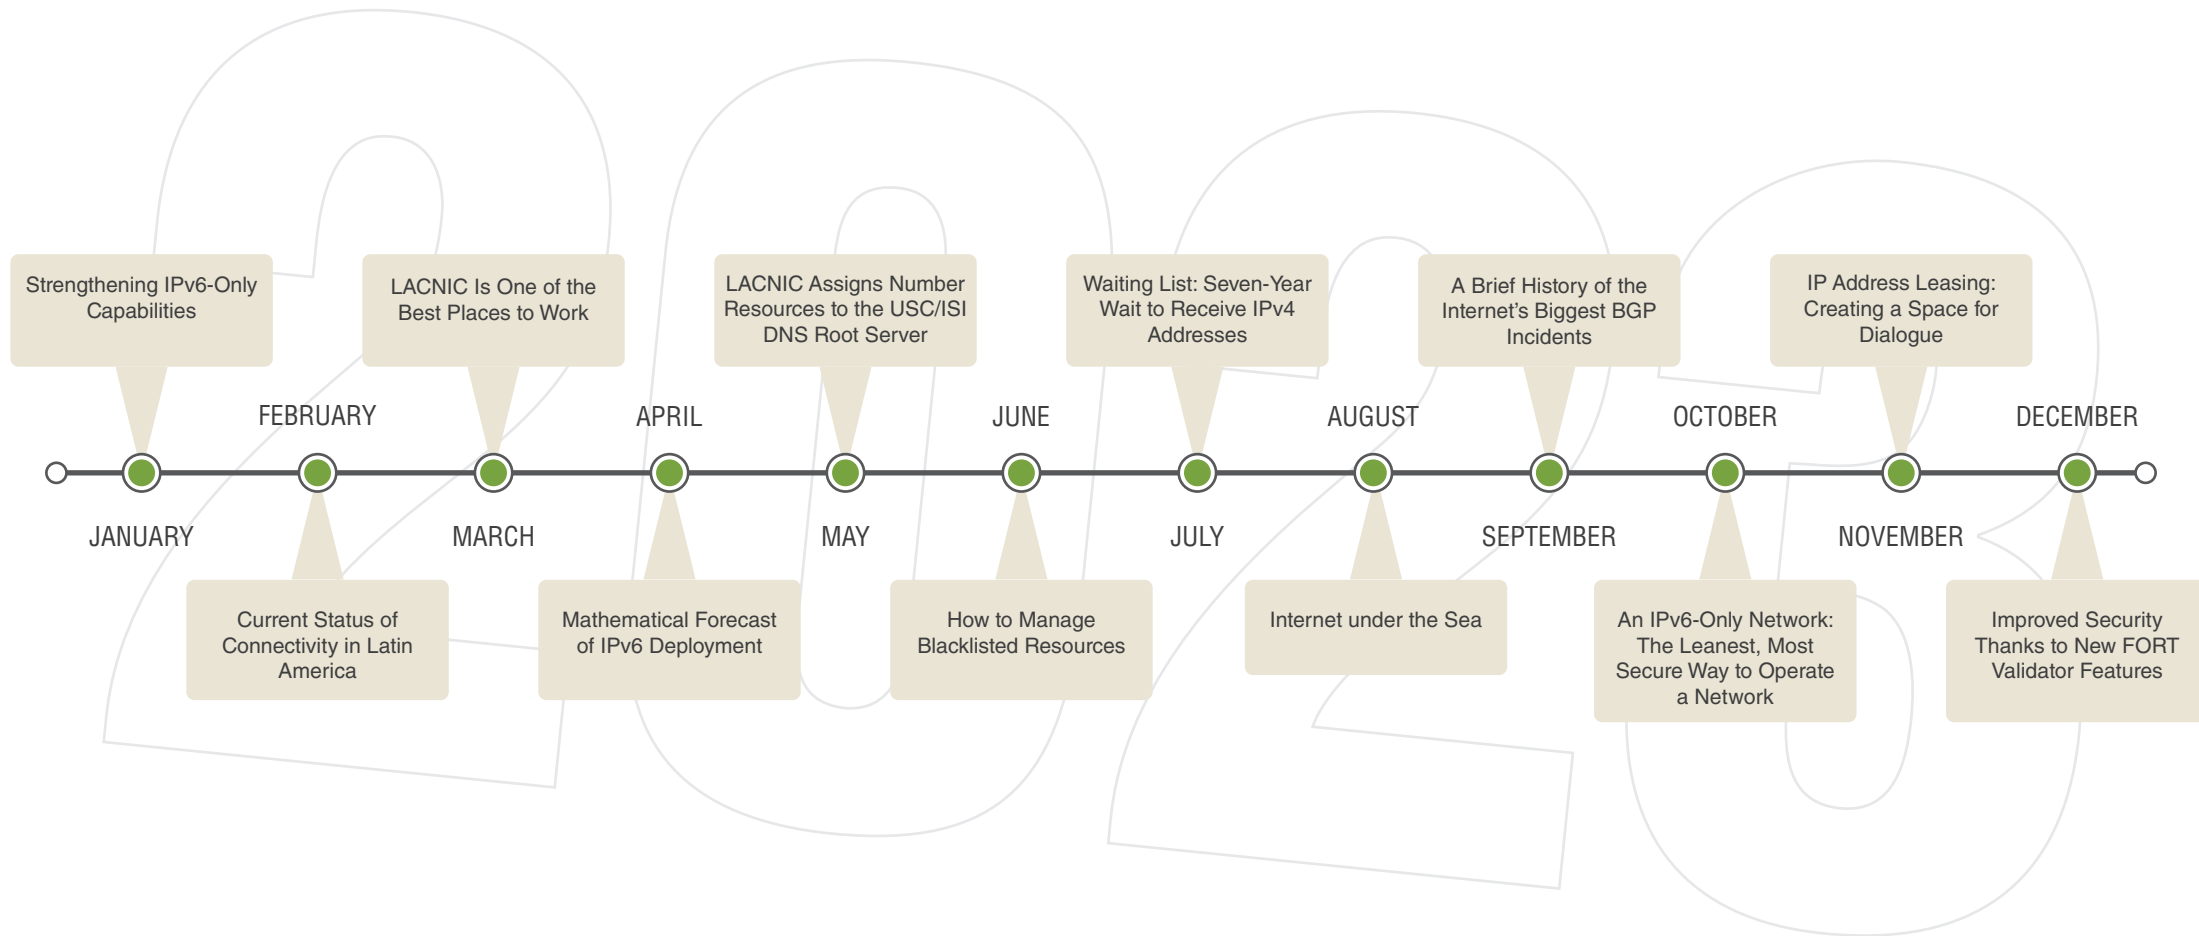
JANUARY
Strengthening IPv6-Only Capabilities

FEBRUARY
Current Status of Connectivity in Latin America

MARCH
LACNIC Is One of the Best Places to Work

APRIL
Mathematical Forecast of IPv6 Deployment

MAY
LACNIC Assigns Number Resources to the USC/ISI DNS Root Server

JUNE
How to Manage Blacklisted Resources

JULY
Waiting List: Seven-Year Wait to Receive IPv4 Addresses

AUGUST
Internet under the Sea

SEPTEMBER
A Brief History of the Internet's Biggest BGP Incidents

OCTOBER
An IPv6-Only Network: The Leanest, Most Secure Way to Operate a Network

NOVEMBER
IP Address Leasing: Creating a Space for Dialogue

DECEMBER
Improved Security Thanks to New FORT Validator Features